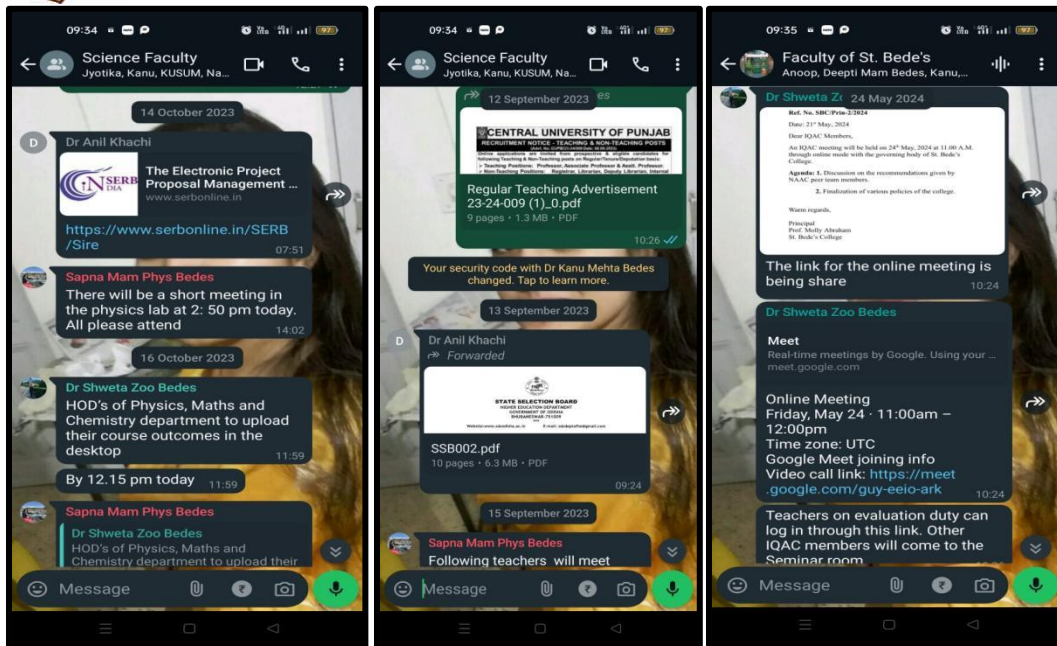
09:34 97

Science Faculty
Jyotika, Kanu, KUSUM, Na...

14 October 2023

D Dr Anil Khachi

SERB INDIA
The Electronic Project Proposal Management ...
www.serbonline.in

https://www.serbonline.in/SERB/Sire
07:51

Sapna Mam Phys Bedes
There will be a short meeting in the physics lab at 2: 50 pm today. All please attend
14:02

16 October 2023

Dr Shweta Zoo Bedes
HOD's of Physics, Maths and Chemistry department to upload their course outcomes in the desktop
11:59

By 12.15 pm today 11:59

Sapna Mam Phys Bedes
Dr Shweta Zoo Bedes
HOD's of Physics, Maths and Chemistry department to upload their

Message

09:34 97

Science Faculty
Jyotika, Kanu, KUSUM, Na...

12 September 2023

CENTRAL UNIVERSITY OF PUNJAB
RECRUITMENT NOTICE - TEACHING & NON-TEACHING POSTS

Regular Teaching Advertisement 23-24-009 (1)_0.pdf
9 pages • 1.3 MB • PDF
10:26

Your security code with Dr Kanu Mehta Bedes changed. Tap to learn more.

13 September 2023

D Dr Anil Khachi
Forwarded

STATE SELECTION BOARD

SSB002.pdf
10 pages • 6.3 MB • PDF
09:24

15 September 2023

Sapna Mam Phys Bedes
Following teachers will meet

Message

09:35 97

Faculty of St. Bede's
Anoop, Deepti Mam Bedes, Kanu,...

Dr Shweta Zo 24 May 2024

Ref. No. SBC/Prin-2/2024

Date: 21st May, 2024

Dear IQAC Members,

An IQAC meeting will be held on 24th May, 2024 at 11.00 A.M. through online mode with the governing body of St. Bede's College.

Agenda: 1. Discussion on the recommendations given by NAAC peer team members.

2. Finalization of various policies of the college.

Warm regards,

Principal
Prof. Molly Abraham
St. Bede's College

The link for the online meeting is being share
10:24

Dr Shweta Zoo Bedes

Meet
Real-time meetings by Google. Using your ...
meet.google.com

Online Meeting
Friday, May 24 · 11:00am – 12:00pm
Time zone: UTC
Google Meet joining info
Video call link: https://meet.google.com/guy-eeio-ark
10:24

Teachers on evaluation duty can log in through this link. Other IQAC members will come to the Seminar room

Message